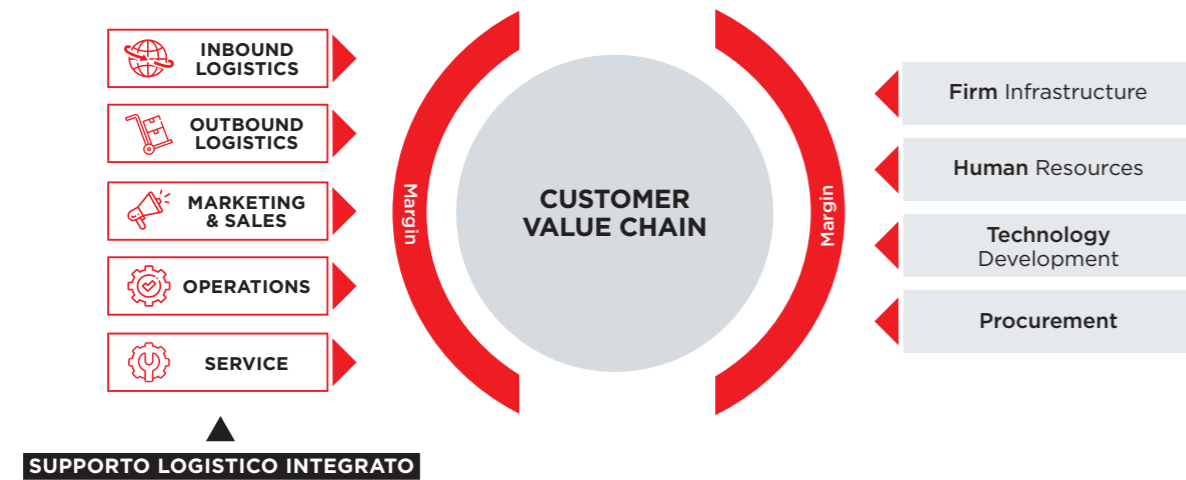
INBOUND LOGISTICS

OUTBOUND LOGISTICS

MARKETING & SALES

OPERATIONS

SERVICE

SUPPORTO LOGISTICO INTEGRATO

Margin

CUSTOMER VALUE CHAIN

Margin

Firm Infrastructure

Human Resources

Technology Development

Procurement